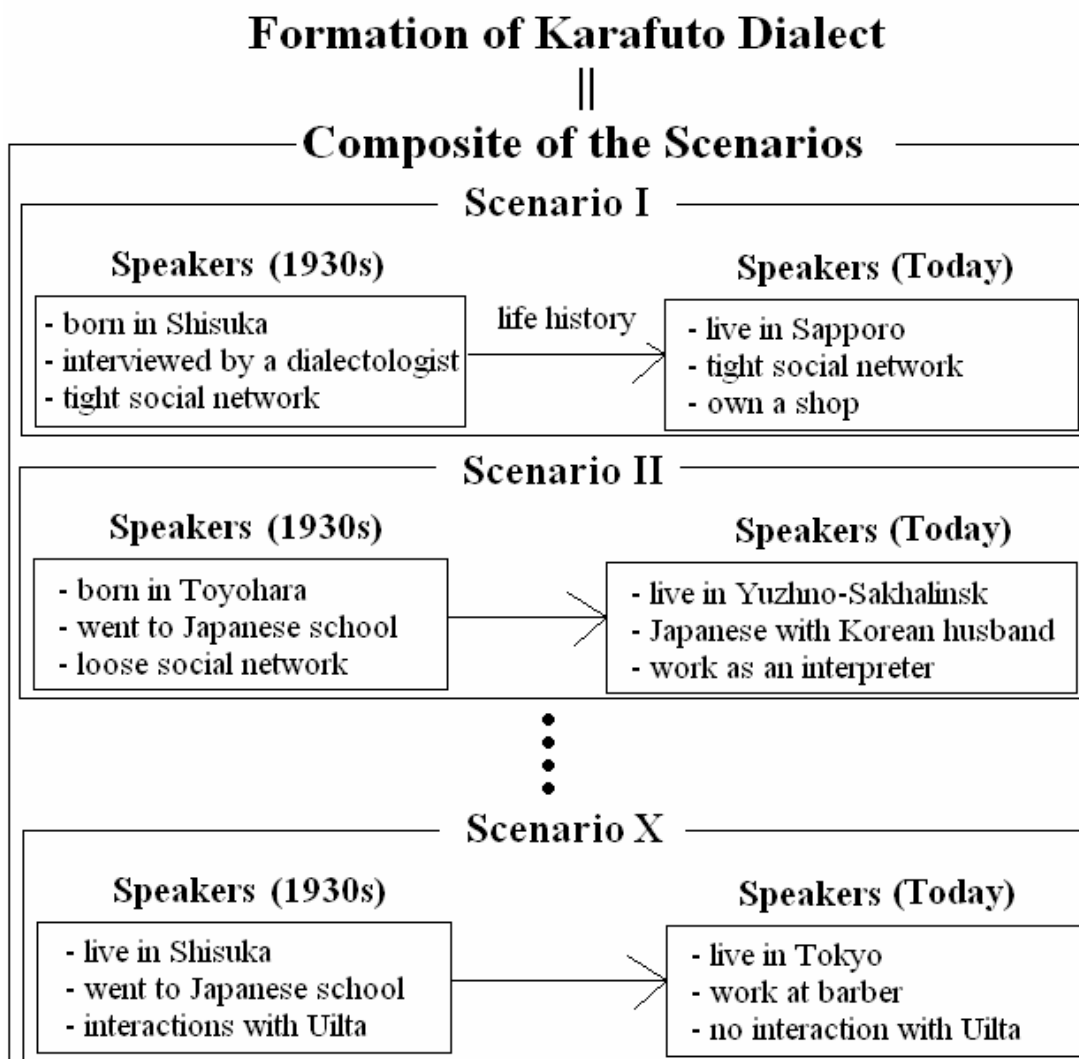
Formation of Karafuto Dialect

||

Composite of the Scenarios

Scenario I

Speakers (1930s)

- born in Shisuka
- interviewed by a dialectologist
- tight social network

life history

Speakers (Today)

- live in Sapporo
- tight social network
- own a shop

Scenario II

Speakers (1930s)

- born in Toyohara
- went to Japanese school
- loose social network

Speakers (Today)

- live in Yuzhno-Sakhalinsk
- Japanese with Korean husband
- work as an interpreter

Scenario X

Speakers (1930s)

- live in Shisuka
- went to Japanese school
- interactions with Uilta

Speakers (Today)

- live in Tokyo
- work at barber
- no interaction with Uilta